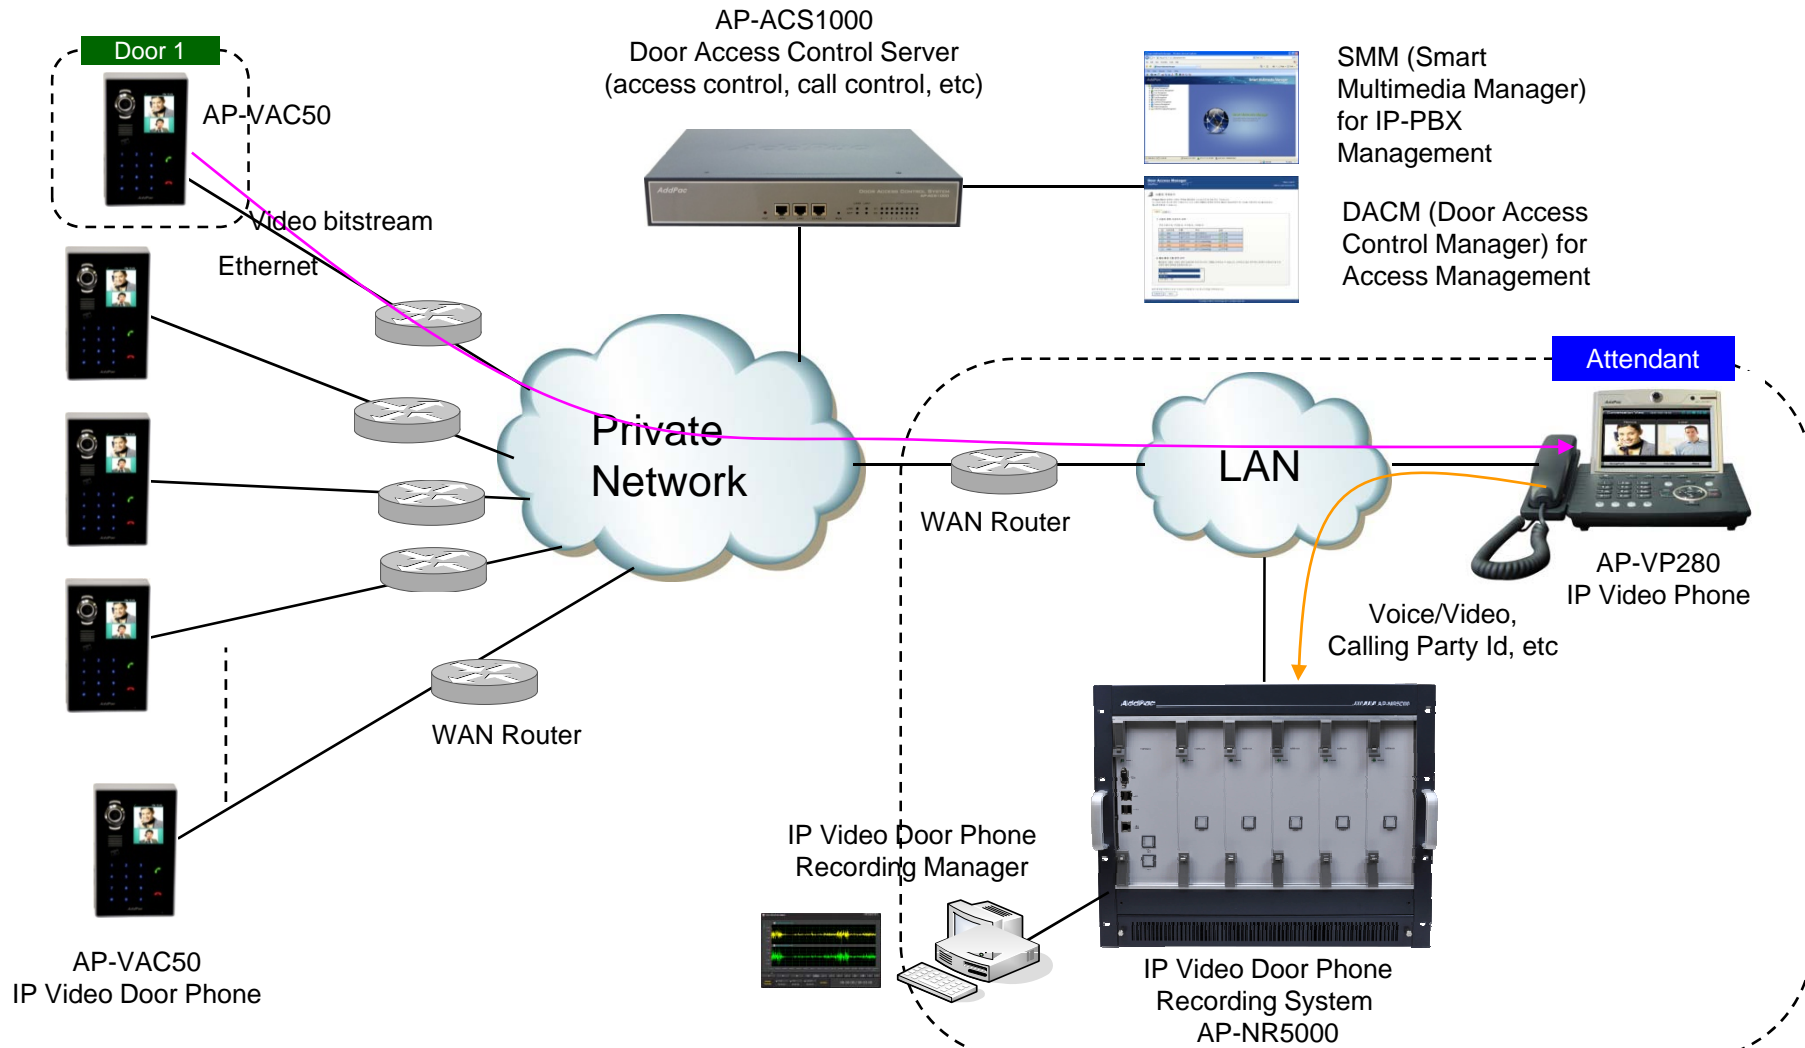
Door 1

AP-VAC50

Video bitstream

Ethernet

AP-ACS1000
Door Access Control Server
(access control, call control, etc)

SMM (Smart Multimedia Manager) for IP-PBX Management

DACM (Door Access Control Manager) for Access Management

Attendant

Private Network

LAN

WAN Router

AP-VP280
IP Video Phone

Voice/Video,
Calling Party Id, etc

WAN Router

IP Video Door Phone
Recording Manager

AP-VAC50
IP Video Door Phone

IP Video Door Phone
Recording System
AP-NR5000